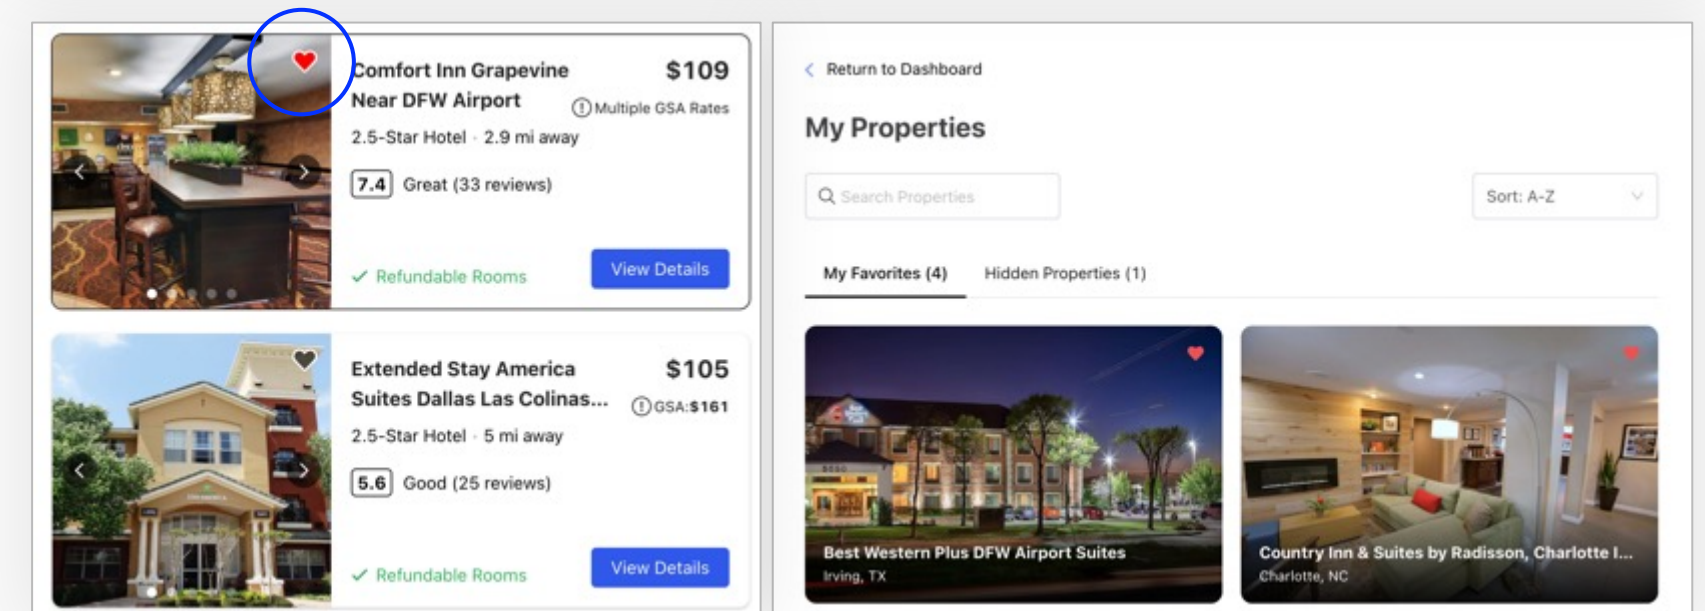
Comfort Inn Grapevine Near DFW Airport

$109

Multiple GSA Rates

2.5-Star Hotel · 2.9 mi away

7.4 Great (33 reviews)

✓ Refundable Rooms

View Details

Extended Stay America Suites Dallas Las Colinas...

$105

GSA:$161

2.5-Star Hotel · 5 mi away

5.6 Good (25 reviews)

✓ Refundable Rooms

View Details

Return to Dashboard

My Properties

Search Properties

Sort: A-Z

My Favorites (4)

Hidden Properties (1)

Best Western Plus DFW Airport Suites
Irving, TX

Country Inn & Suites by Radisson, Charlotte I...
Charlotte, NC